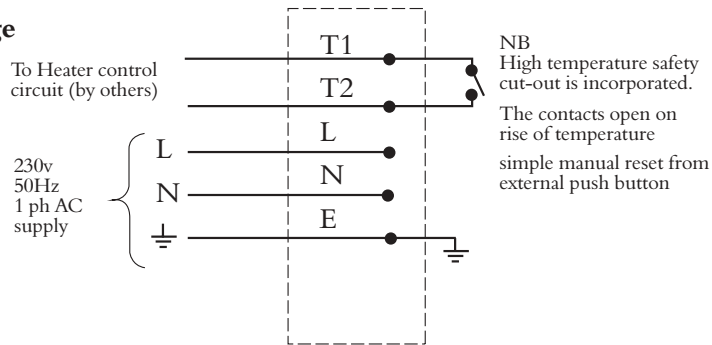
e

To Heater control circuit (by others)

T1

T2

L

N

E

230v
50Hz
1 ph AC supply

L

N

NB
High temperature safety cut-out is incorporated.

The contacts open on rise of temperature

simple manual reset from external push button